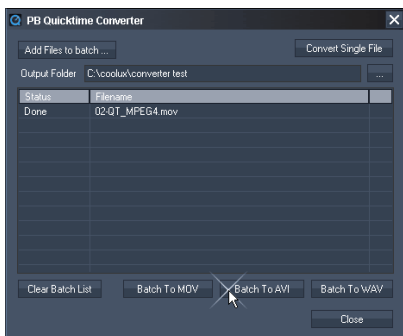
PB Quicktime Converter

Add Files to batch ...

Convert Single File

Output Folder C:\coolux\converter test

...

| Status | Filename |
|---|---|
| Done | 02-QT_MPEG4.mov |

Clear Batch List

Batch To MOV

Batch To AVI

Batch To WAV

Close